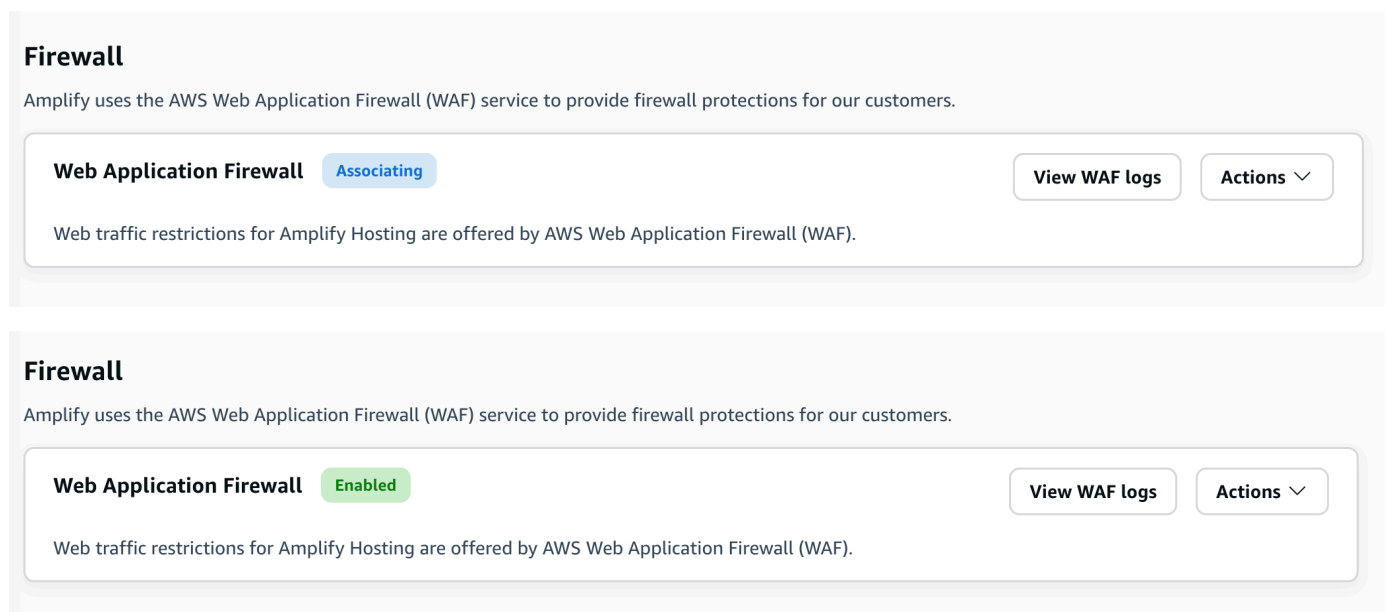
Firewall

Amplify uses the AWS Web Application Firewall (WAF) service to provide firewall protections for our customers.

Web Application Firewall Associating

View WAF logs

Actions

Web traffic restrictions for Amplify Hosting are offered by AWS Web Application Firewall (WAF).

Firewall

Amplify uses the AWS Web Application Firewall (WAF) service to provide firewall protections for our customers.

Web Application Firewall Enabled

View WAF logs

Actions

Web traffic restrictions for Amplify Hosting are offered by AWS Web Application Firewall (WAF).